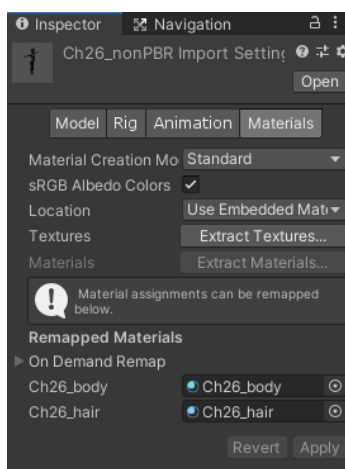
Inspector Navigation

Ch26_nonPBR Import Settin

Open

Model Rig Animation Materials

Material Creation Mo Standard

sRGB Albedo Colors ✓

Location Use Embedded Mat

Textures Extract Textures...

Materials Extract Materials...

Material assignments can be remapped below.

Remapped Materials

On Demand Remap

Ch26_body Ch26_body

Ch26_hair Ch26_hair

Revert Apply